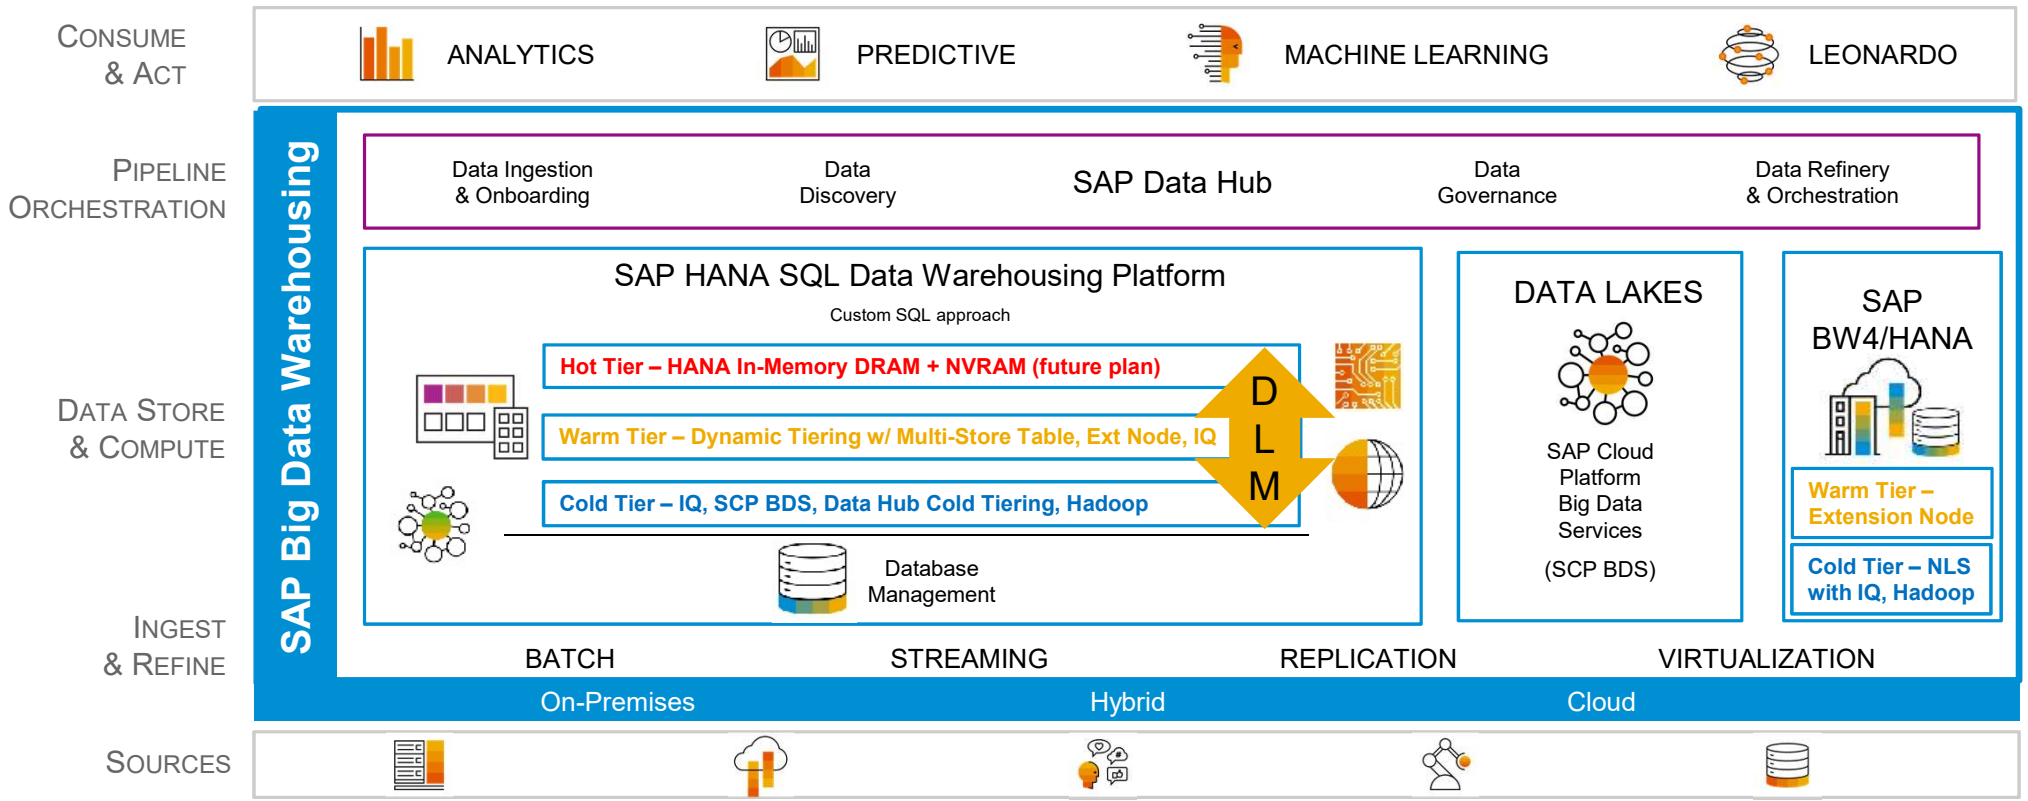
CONSUME & ACT

ANALYTICS

PREDICTIVE

MACHINE LEARNING

LEONARDO

PIPELINE ORCHESTRATION

SAP Big Data Warehousing

Data Ingestion & Onboarding

Data Discovery

SAP Data Hub

Data Governance

Data Refinery & Orchestration

DATA STORE & COMPUTE

SAP HANA SQL Data Warehousing Platform

Custom SQL approach

Hot Tier – HANA In-Memory DRAM + NVRAM (future plan)

Warm Tier – Dynamic Tiering w/ Multi-Store Table, Ext Node, IQ

Cold Tier – IQ, SCP BDS, Data Hub Cold Tiering, Hadoop

D L M

Database Management

DATA LAKES

SAP Cloud Platform Big Data Services

(SCP BDS)

SAP BW4/HANA

Warm Tier – Extension Node

Cold Tier – NLS with IQ, Hadoop

INGEST & REFINE

BATCH

STREAMING

REPLICATION

VIRTUALIZATION

On-Premises

Hybrid

Cloud

SOURCES